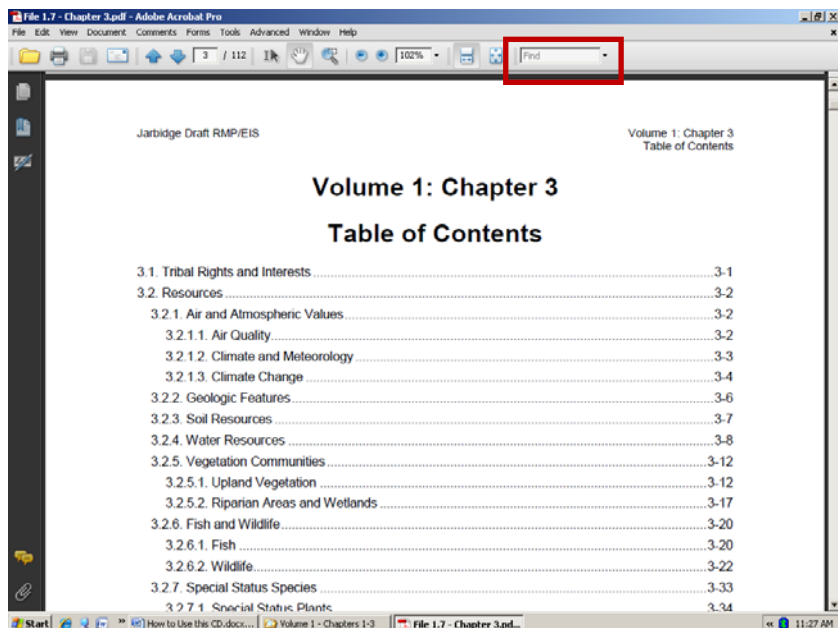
File 1.7 - Chapter 3.pdf - Adobe Acrobat Pro

File Edit View Document Comments Forms Tools Advanced Window Help

3 / 112 102% Find

Jarbidge Draft RMP/EIS

Volume 1: Chapter 3
Table of Contents

Volume 1: Chapter 3

Table of Contents

| | |
|---|---|
| 3.1. Tribal Rights and Interests | 3-1 |
| 3.2. Resources | 3-2 |
| 3.2.1. Air and Atmospheric Values | 3-2 |
| 3.2.1.1. Air Quality | 3-2 |
| 3.2.1.2. Climate and Meteorology | 3-3 |
| 3.2.1.3. Climate Change | 3-4 |
| 3.2.2. Geologic Features | 3-6 |
| 3.2.3. Soil Resources | 3-7 |
| 3.2.4. Water Resources | 3-8 |
| 3.2.5. Vegetation Communities | 3-12 |
| 3.2.5.1. Upland Vegetation | 3-12 |
| 3.2.5.2. Riparian Areas and Wetlands | 3-17 |
| 3.2.6. Fish and Wildlife | 3-20 |
| 3.2.6.1. Fish | 3-20 |
| 3.2.6.2. Wildlife | 3-22 |
| 3.2.7. Special Status Species | 3-33 |
| 3.2.7.1. Special Status Plants | 3-34 |

Start How to Use this CD.docx... Volume 1 - Chapters 1-3 File 1.7 - Chapter 3.pd... 11:27 AM